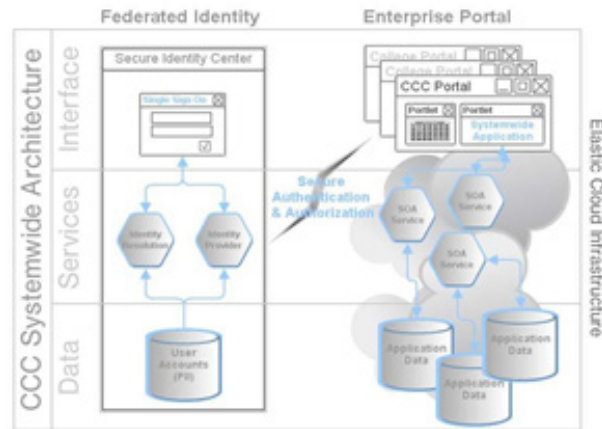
Federated Identity

Enterprise Portal

CCC Systemwide Architecture

Interface

Services

Data

Secure Identity Center

Single Sign-On

Identity Resolution

Identity Provider

User Accounts (PII)

College Portal

College Portal

CCC Portal

Portlet

Portlet

Systemwide Application

Secure Authentication & Authorization

SOA Service

SOA Service

SOA Service

Application Data

Application Data

Application Data

Elastic Cloud Infrastructure